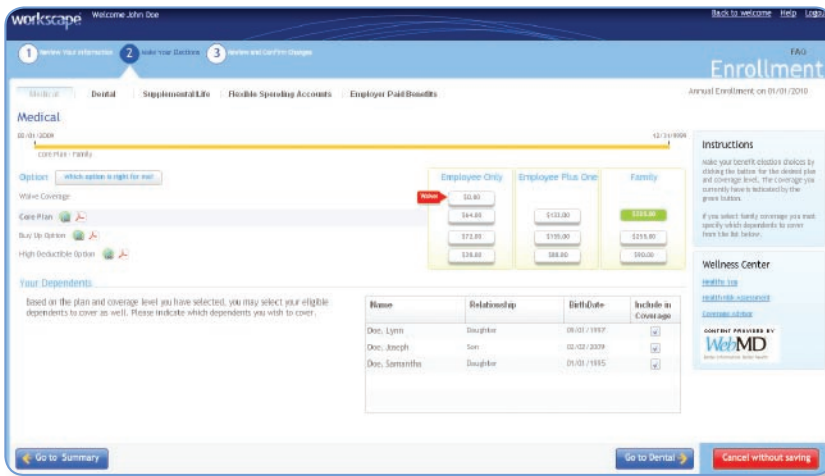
workscape Welcome John Doe

Back to welcome Help Logo

1 Review Your Information 2 Make Your Elections 3 Review and Confirm Changes

FAQ

Enrollment

Medical Dental Supplemental Life Flexible Spending Accounts Employer Paid Benefits

Annual Enrollment on 01/01/2010

Medical

01/01/2009

12/31/2009

Core Plan / Family

Option Which option is right for me?

Waive Coverage

Core Plan

Buy Up Option

High Deductible Option

| Employee Only | Employee Plus One | Family |
|---|---|---|
| Waive $0.00 | | |
| $64.00 | $133.00 | $223.00 |
| $72.00 | $155.00 | $255.00 |
| $38.00 | $88.00 | $90.00 |

Your Dependents

Based on the plan and coverage level you have selected, you may select your eligible dependents to cover as well. Please indicate which dependents you wish to cover.

| Name | Relationship | BirthDate | Include in Coverage |
|---|---|---|---|
| Doe, Lynn | Daughter | 08/01/1997 | |
| Doe, Joseph | Son | 02/02/2009 | |
| Doe, Samantha | Daughter | 01/01/1995 | |

Instructions

Make your benefit election choices by clicking the button for the desired plan and coverage level. The coverage you currently have is indicated by the green button.

If you select family coverage you must specify which dependents to cover from the list below.

Wellness Center

Healthy tips

Health risk assessment

Coverage advisor

CONTENT PROVIDED BY

WebMD

Better information. Better health.

Go to Summary

Go to Dental

Cancel without saving